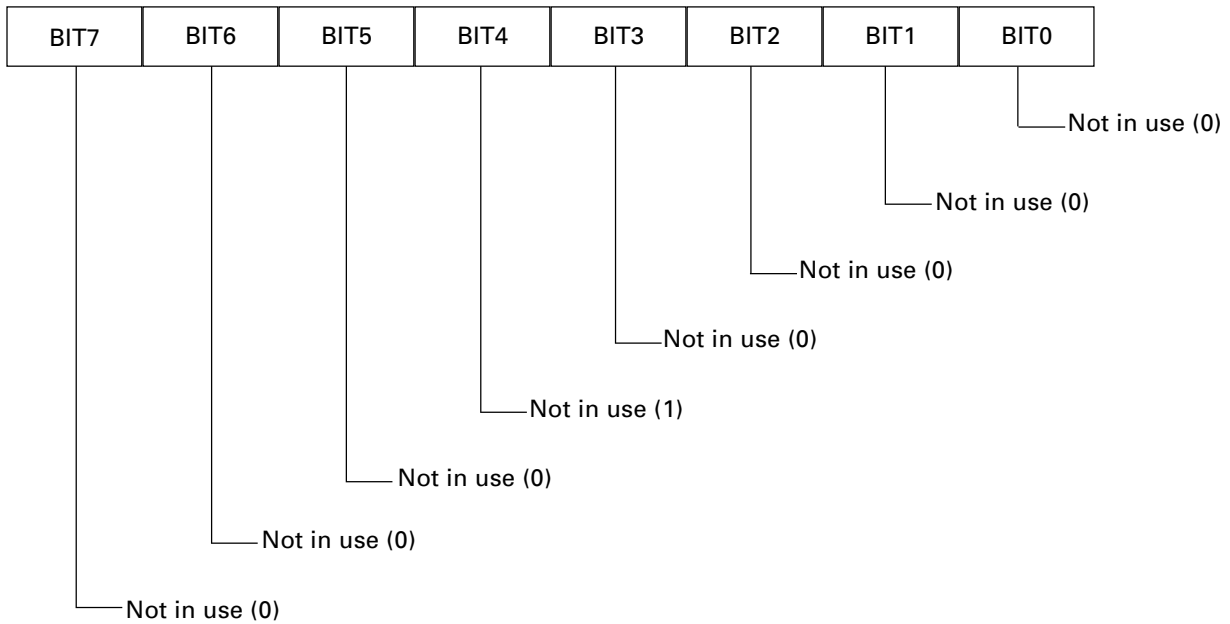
| BIT7 | BIT6 | BIT5 | BIT4 | BIT3 | BIT2 | BIT1 | BIT0 |
|---|---|---|---|---|---|---|---|

Not in use (0)

Not in use (0)

Not in use (0)

Not in use (0)

Not in use (1)

Not in use (0)

Not in use (0)

Not in use (0)